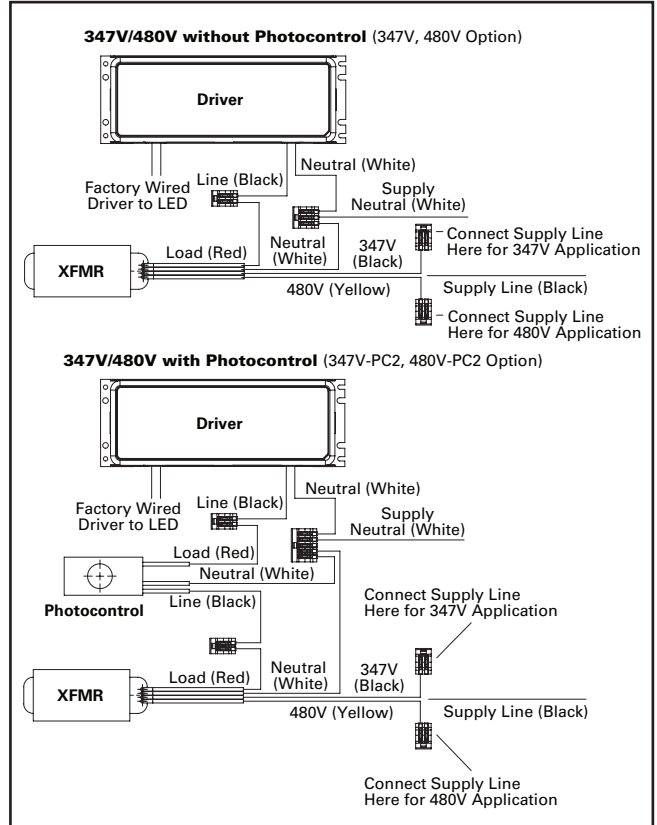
**347V/480V without Photocontrol** (347V, 480V Option)

Driver

Factory Wired Driver to LED

Line (Black)

Neutral (White)

Supply Neutral (White)

Connect Supply Line Here for 347V Application

Neutral (White)

347V (Black)

XFMR

Load (Red)

480V (Yellow)

Supply Line (Black)

Connect Supply Line Here for 480V Application

**347V/480V with Photocontrol** (347V-PC2, 480V-PC2 Option)

Driver

Factory Wired Driver to LED

Line (Black)

Neutral (White)

Supply Neutral (White)

Load (Red)

Neutral (White)

Photocontrol

Line (Black)

Connect Supply Line Here for 347V Application

Neutral (White)

347V (Black)

XFMR

Load (Red)

480V (Yellow)

Supply Line (Black)

Connect Supply Line Here for 480V Application